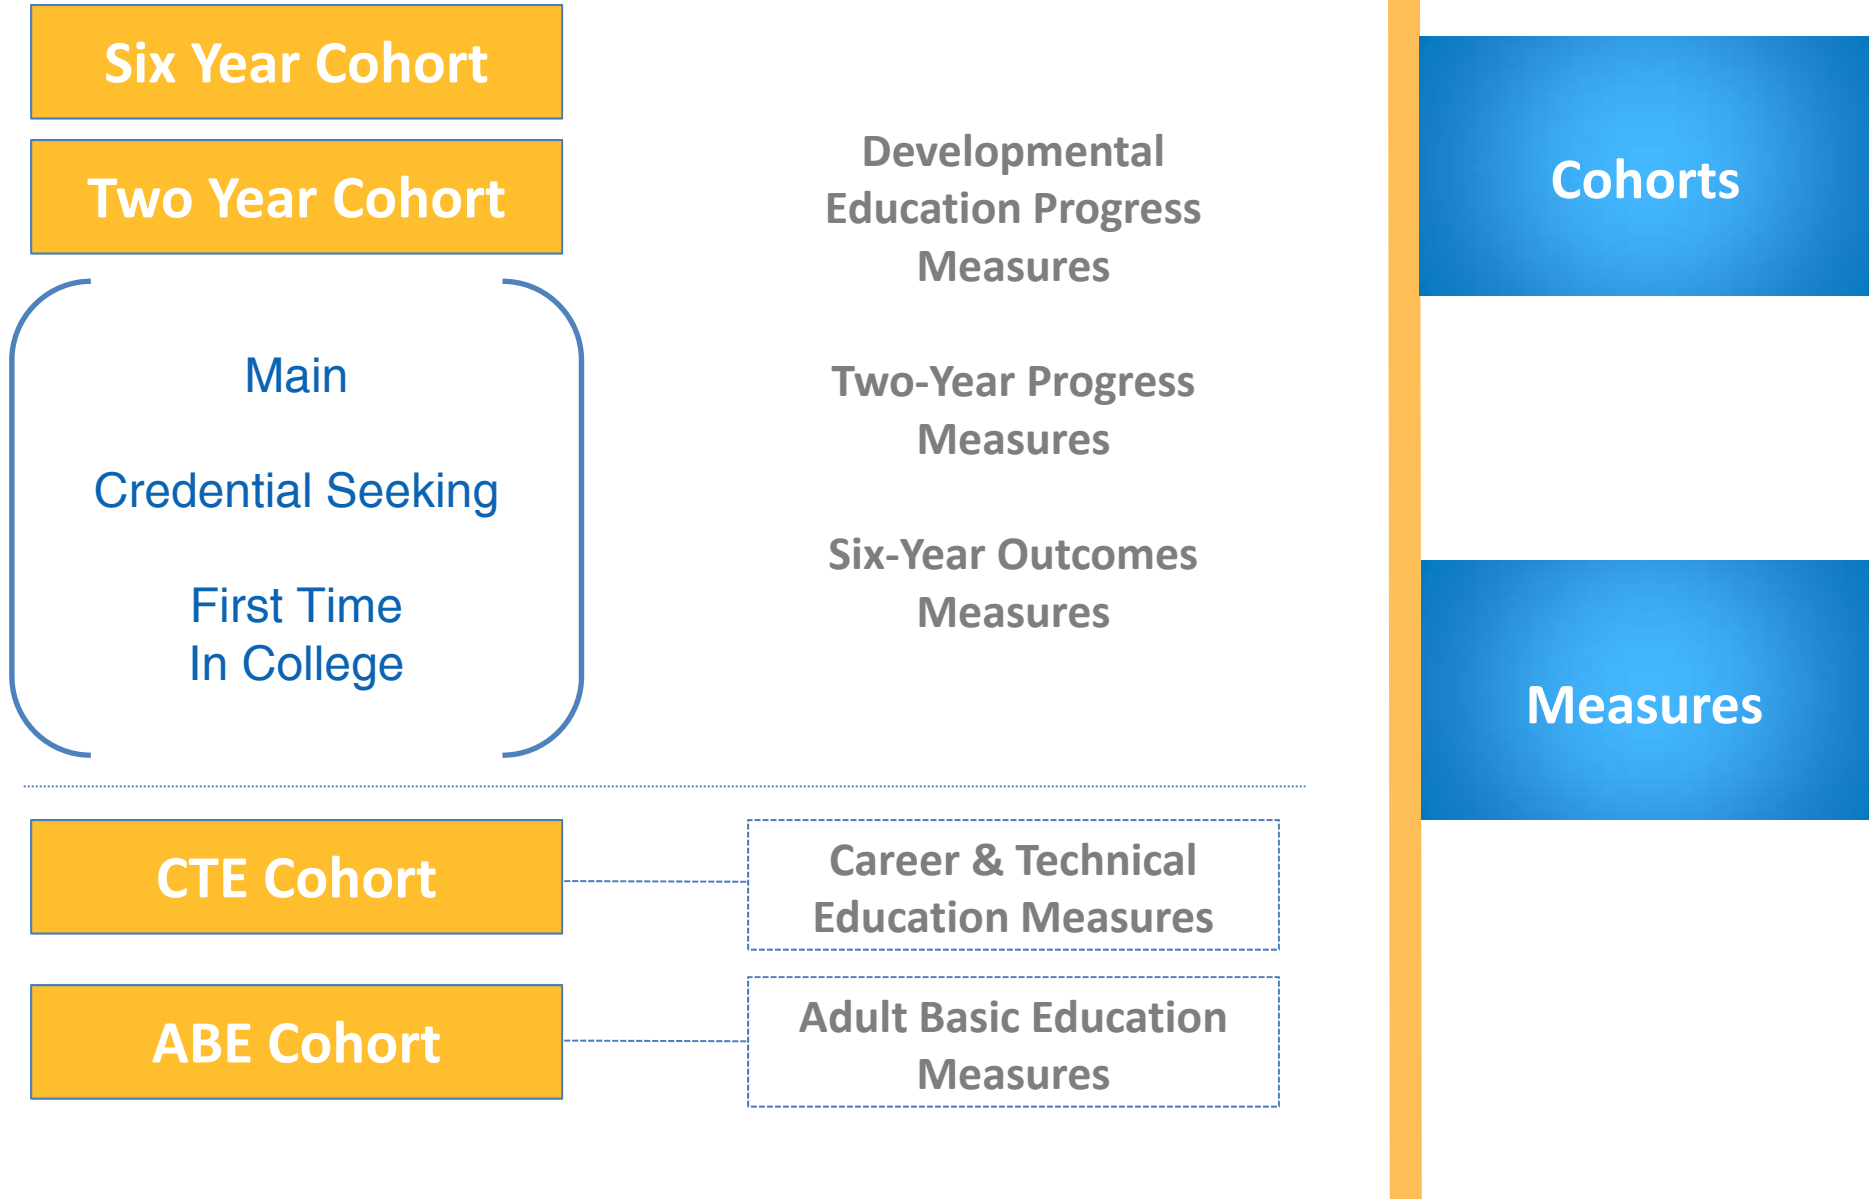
Six Year Cohort

Two Year Cohort

Main

Credential Seeking

First Time In College

Developmental Education Progress Measures

Two-Year Progress Measures

Six-Year Outcomes Measures

CTE Cohort

Career & Technical Education Measures

ABE Cohort

Adult Basic Education Measures

Cohorts

Measures